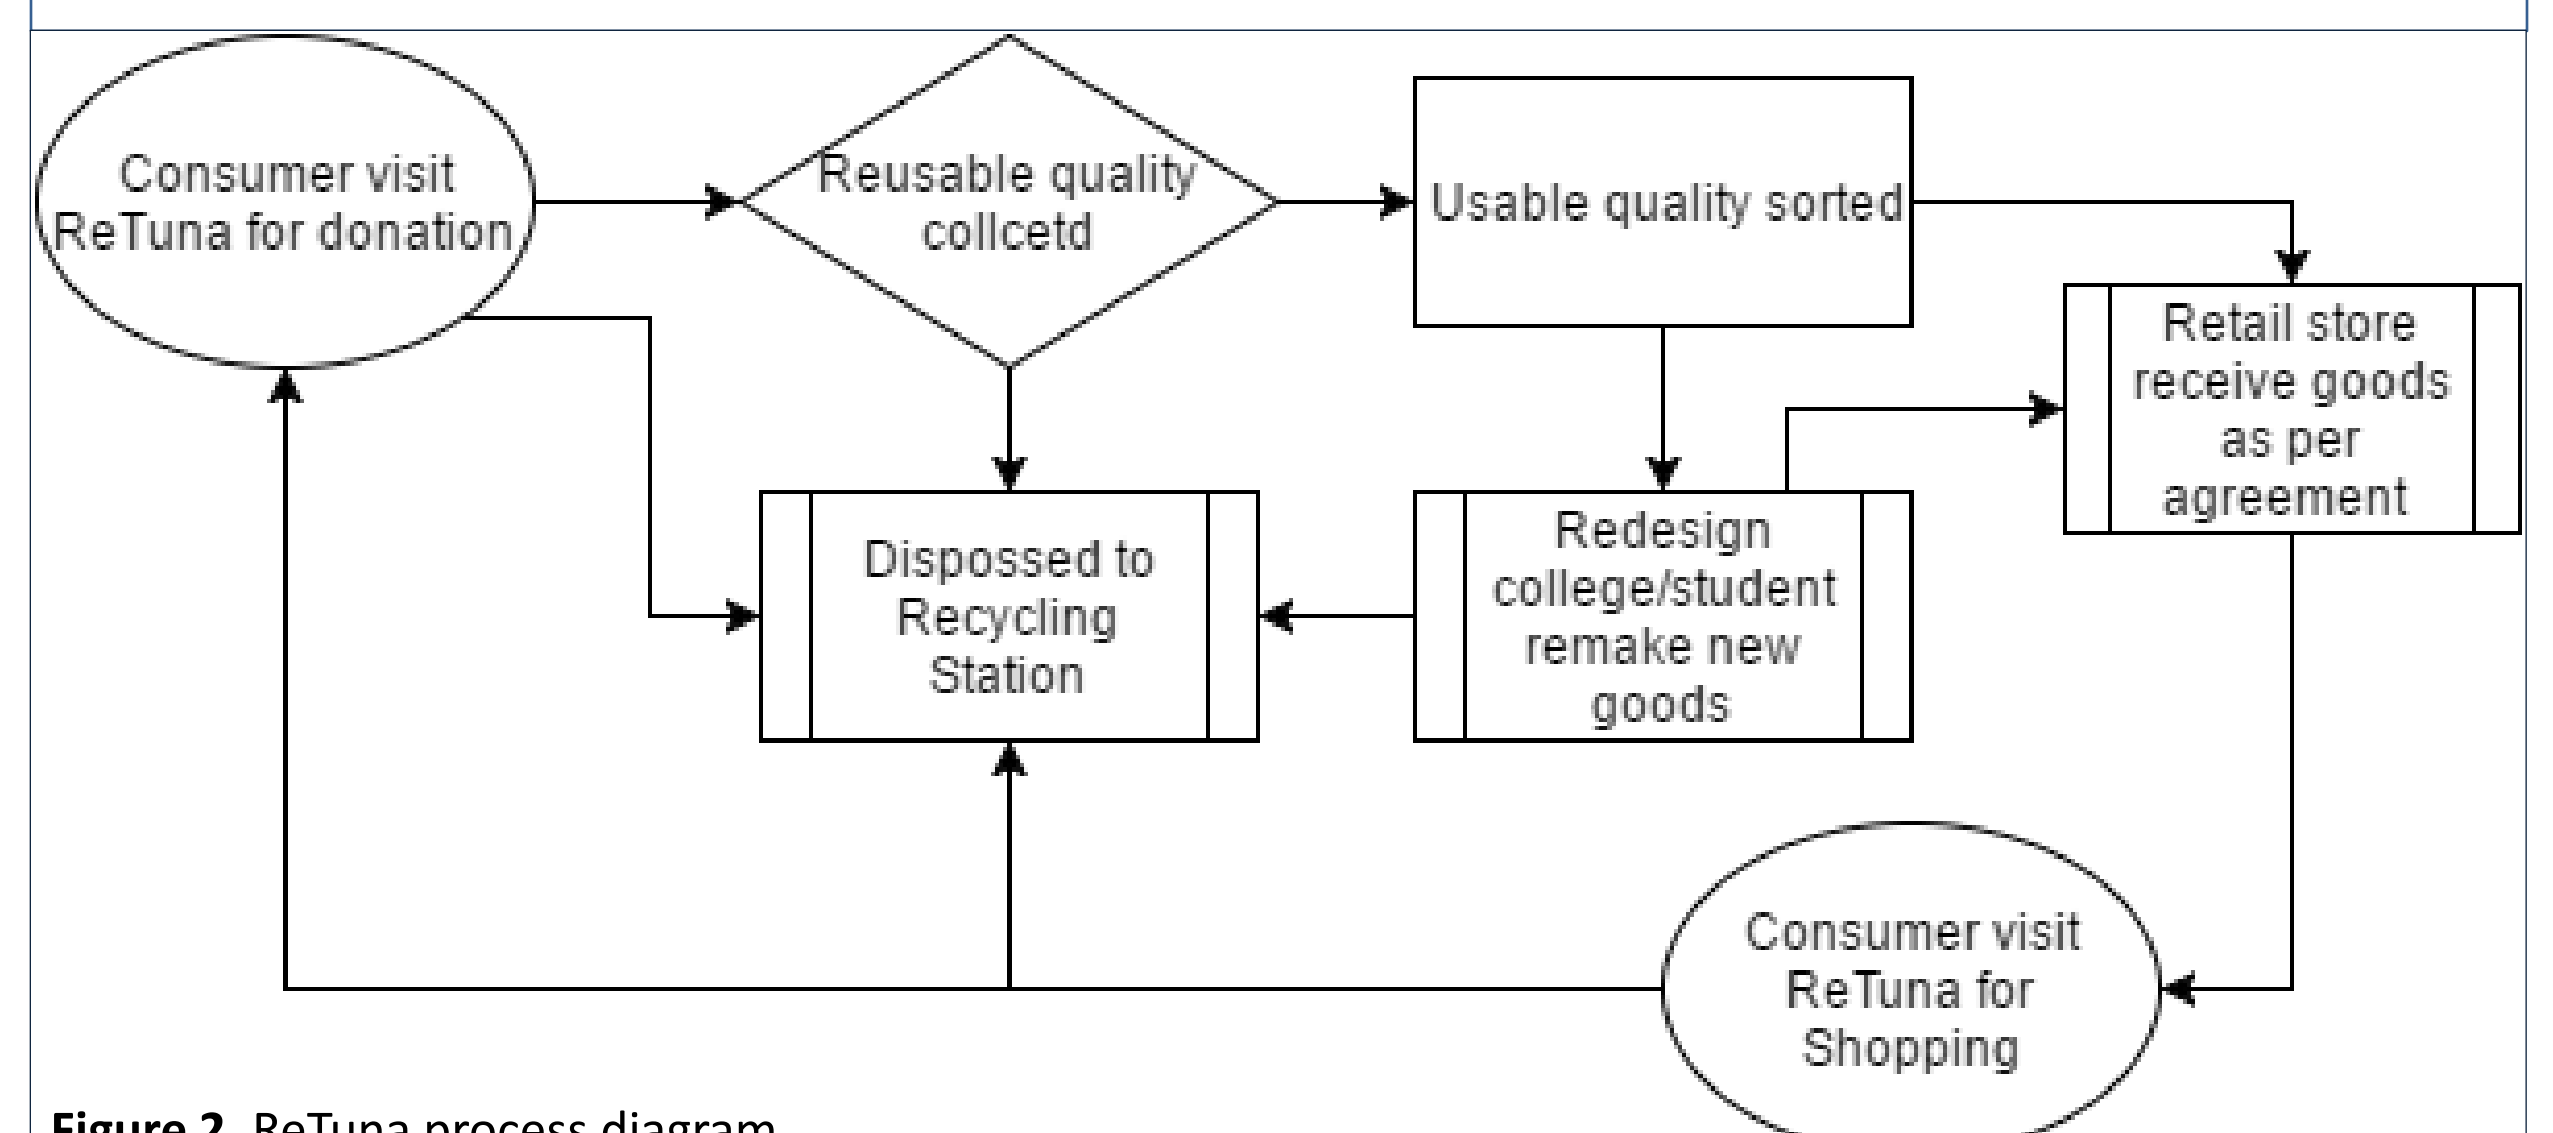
Consumer visit ReTuna for donation

Reusable quality collcetd

Usable quality sorted

Retail store receive goods as per agreement

Dispossed to Recycling Station

Redesign college/student remake new goods

Consumer visit ReTuna for Shopping

**Figure 2.** ReTuna process diagram.